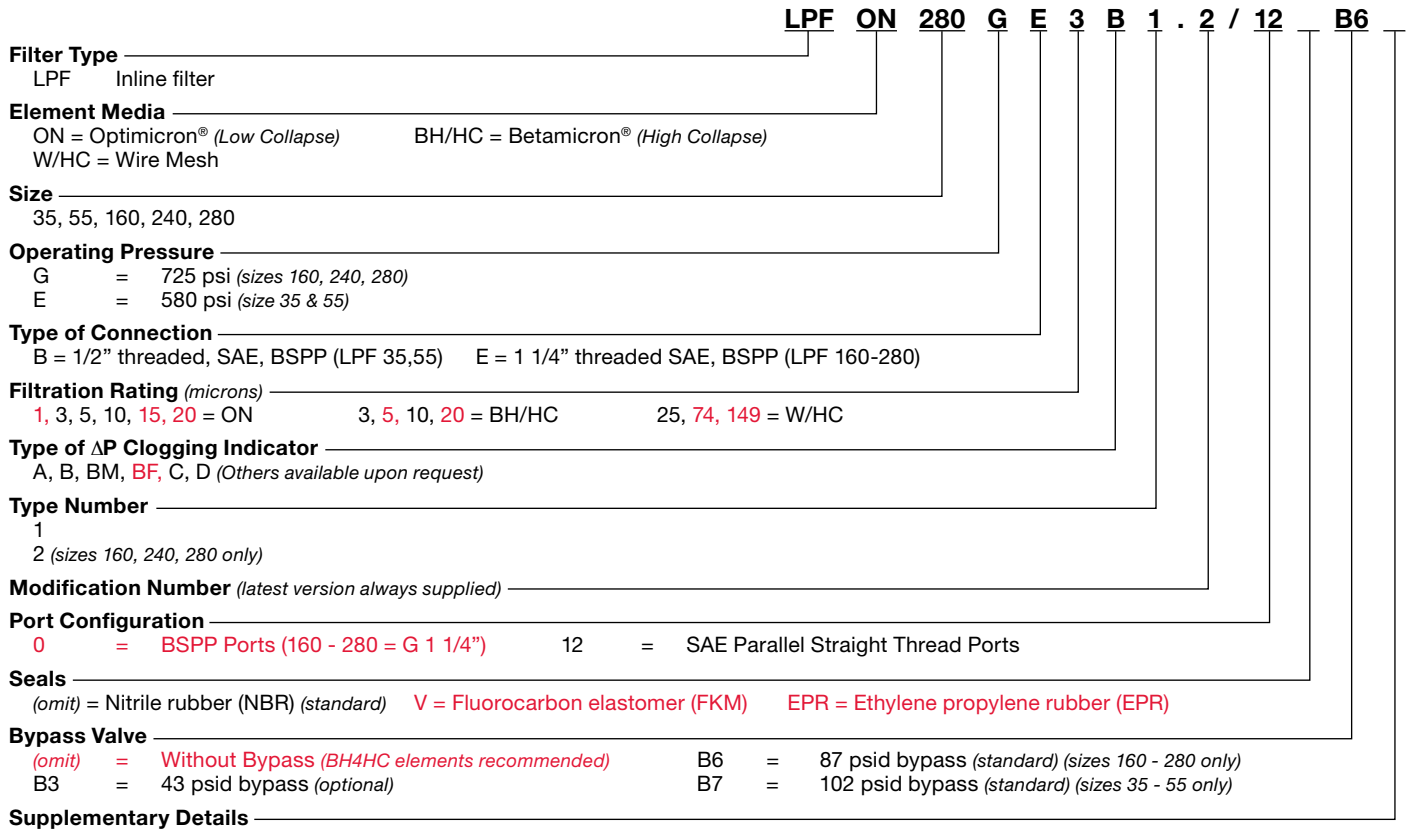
LPF ON 280 G E 3 B 1 . 2 / 12 _ B6 _

Filter Type
LPF Inline filter

Element Media
ON = Optimicron® (Low Collapse) BH/HC = Betamicron® (High Collapse)
W/HC = Wire Mesh

Size
35, 55, 160, 240, 280

Operating Pressure
G = 725 psi (sizes 160, 240, 280)
E = 580 psi (size 35 & 55)

Type of Connection
B = 1/2" threaded, SAE, BSPP (LPF 35,55) E = 1 1/4" threaded SAE, BSPP (LPF 160-280)

Filtration Rating (microns)
1, 3, 5, 10, 15, 20 = ON 3, 5, 10, 20 = BH/HC 25, 74, 149 = W/HC

Type of ∆P Clogging Indicator
A, B, BM, BF, C, D (Others available upon request)

Type Number
1
2 (sizes 160, 240, 280 only)

Modification Number (latest version always supplied)

Port Configuration
0 = BSPP Ports (160 - 280 = G 1 1/4") 12 = SAE Parallel Straight Thread Ports

Seals
(omit) = Nitrile rubber (NBR) (standard) V = Fluorocarbon elastomer (FKM) EPR = Ethylene propylene rubber (EPR)

Bypass Valve
(omit) = Without Bypass (BH4HC elements recommended) B6 = 87 psid bypass (standard) (sizes 160 - 280 only)
B3 = 43 psid bypass (optional) B7 = 102 psid bypass (standard) (sizes 35 - 55 only)

Supplementary Details